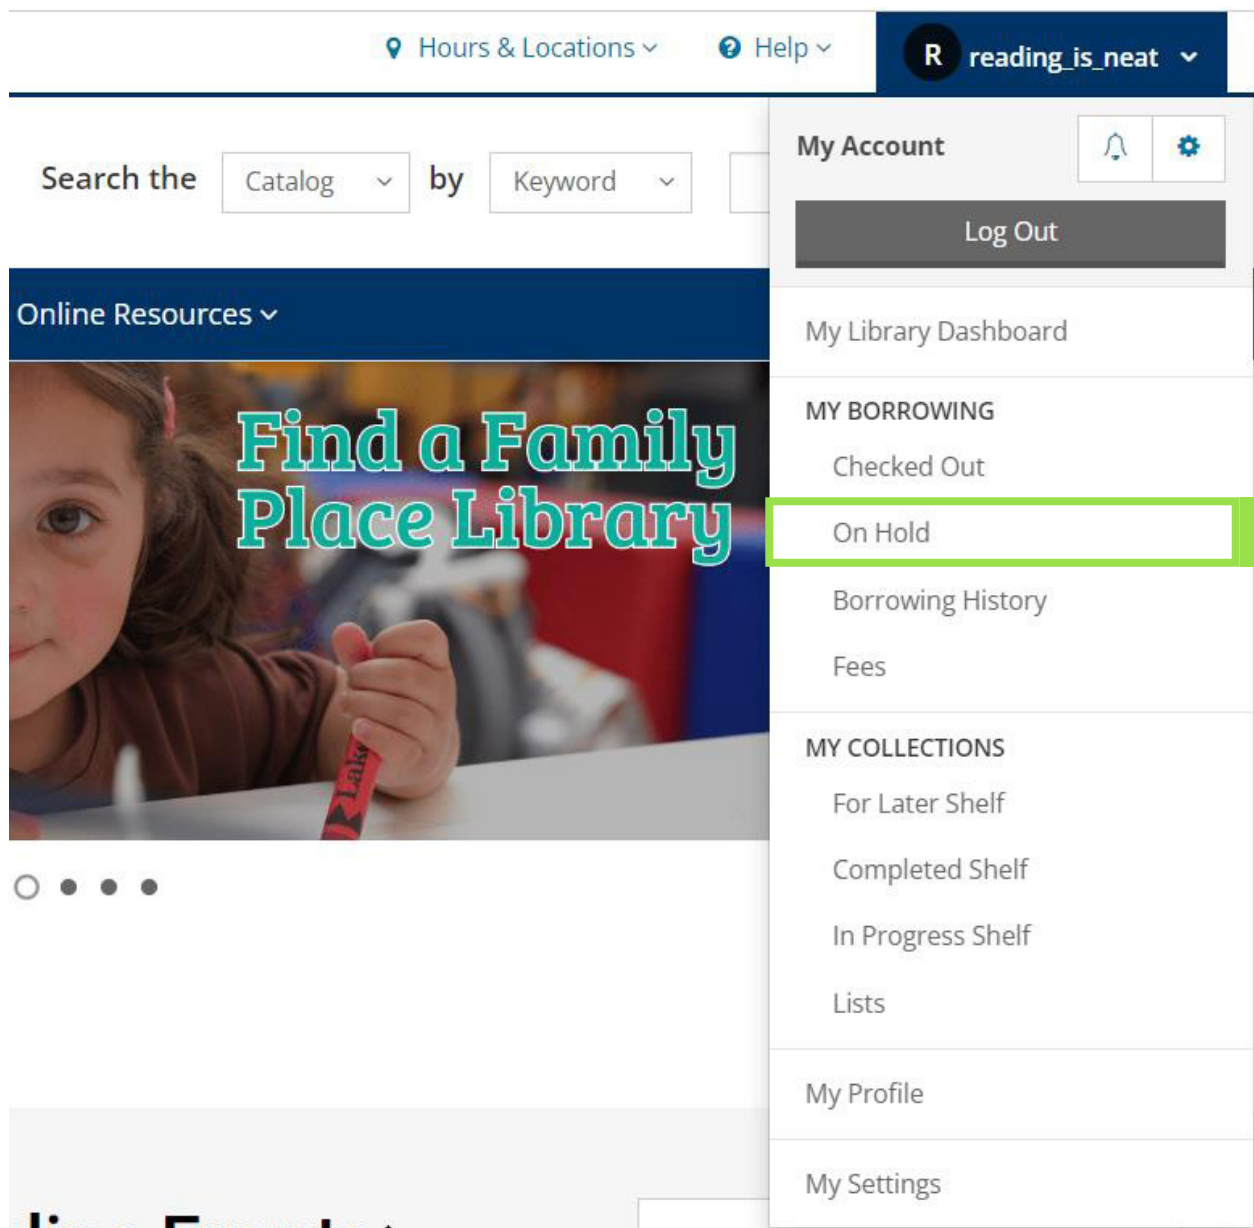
Hours & Locations

Help

R reading_is_neat

Search the Catalog by Keyword

Online Resources

Find a Family Place Library

My Account

Log Out

My Library Dashboard

MY BORROWING

Checked Out

On Hold

Borrowing History

Fees

MY COLLECTIONS

For Later Shelf

Completed Shelf

In Progress Shelf

Lists

My Profile

My Settings

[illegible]